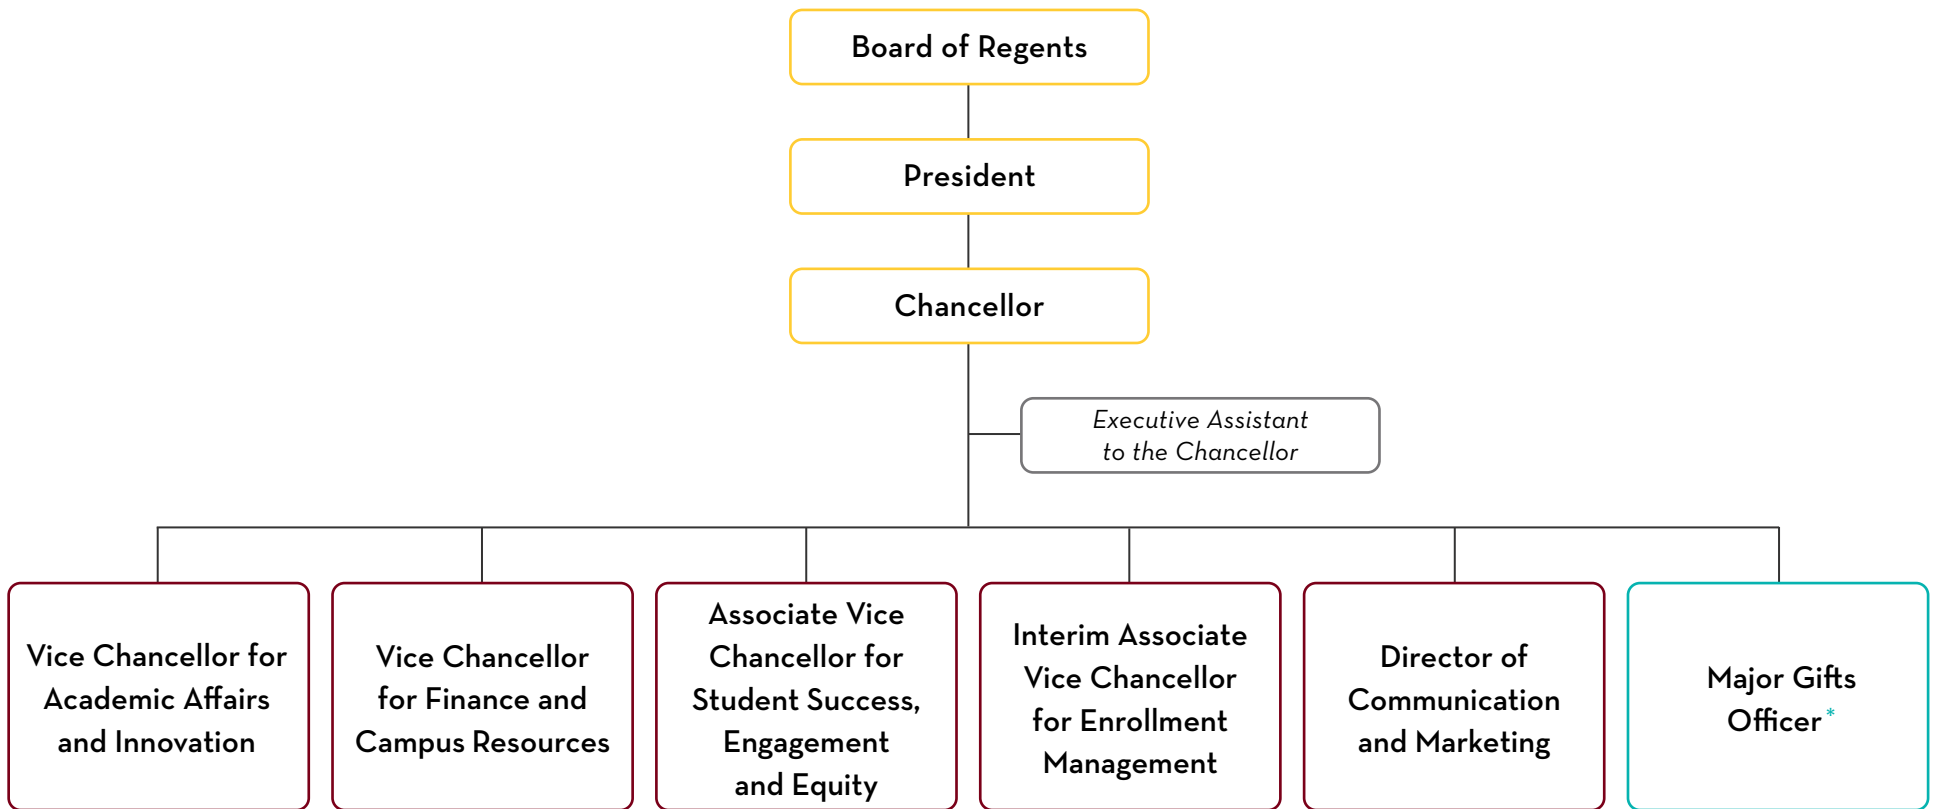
Board of Regents

President

Chancellor

*Executive Assistant to the Chancellor*

Vice Chancellor for Academic Affairs and Innovation

Vice Chancellor for Finance and Campus Resources

Associate Vice Chancellor for Student Success, Engagement and Equity

Interim Associate Vice Chancellor for Enrollment Management

Director of Communication and Marketing

Major Gifts Officer*